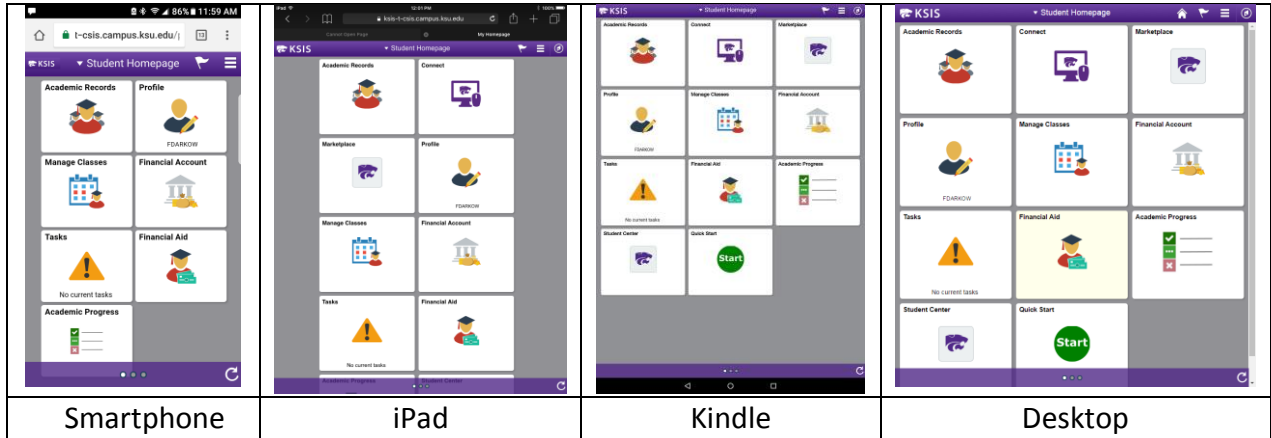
| 86% 11:59 AM t-csis.campus.ksu.edu/ KSIS ▾ Student Homepage Academic Records Profile FDARKOW Manage Classes Financial Account Tasks No current tasks Financial Aid Academic Progress | iPad 12:51 PM 100% ksis-t-csis.campus.ksu.edu Cancel Open Page My Homepage KSIS ▾ Student Homepage Academic Records Connect Marketplace Profile FDARKOW Manage Classes Financial Account Tasks No current tasks Financial Aid Academic Progress Student Center | ▾ Student Homepage Academic Records Connect Marketplace Profile FDARKOW Manage Classes Financial Account Tasks No current tasks Financial Aid Academic Progress Student Center Quick Start Start | KSIS ▾ Student Homepage Academic Records Connect Marketplace Profile FDARKOW Manage Classes Financial Account Tasks No current tasks Financial Aid Academic Progress Student Center Quick Start Start |
|---|---|---|---|
| Smartphone | iPad | Kindle | Desktop |